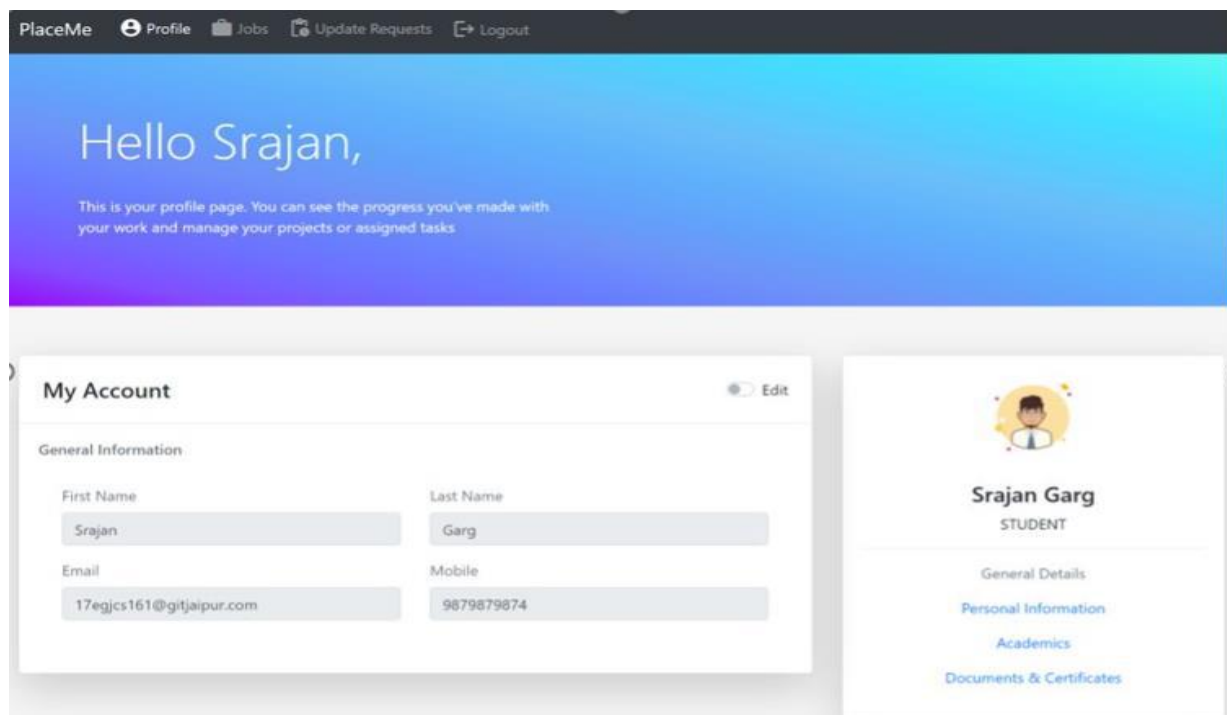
PlaceMe Profile Jobs Update Requests Logout

Hello Srajan,

This is your profile page. You can see the progress you've made with your work and manage your projects or assigned tasks

My Account

Edit

General Information

First Name
Srajan

Last Name
Garg

Email
17egjcs161@gitjaipur.com

Mobile
9879879874

Srajan Garg
STUDENT

General Details
Personal Information
Academics
Documents & Certificates